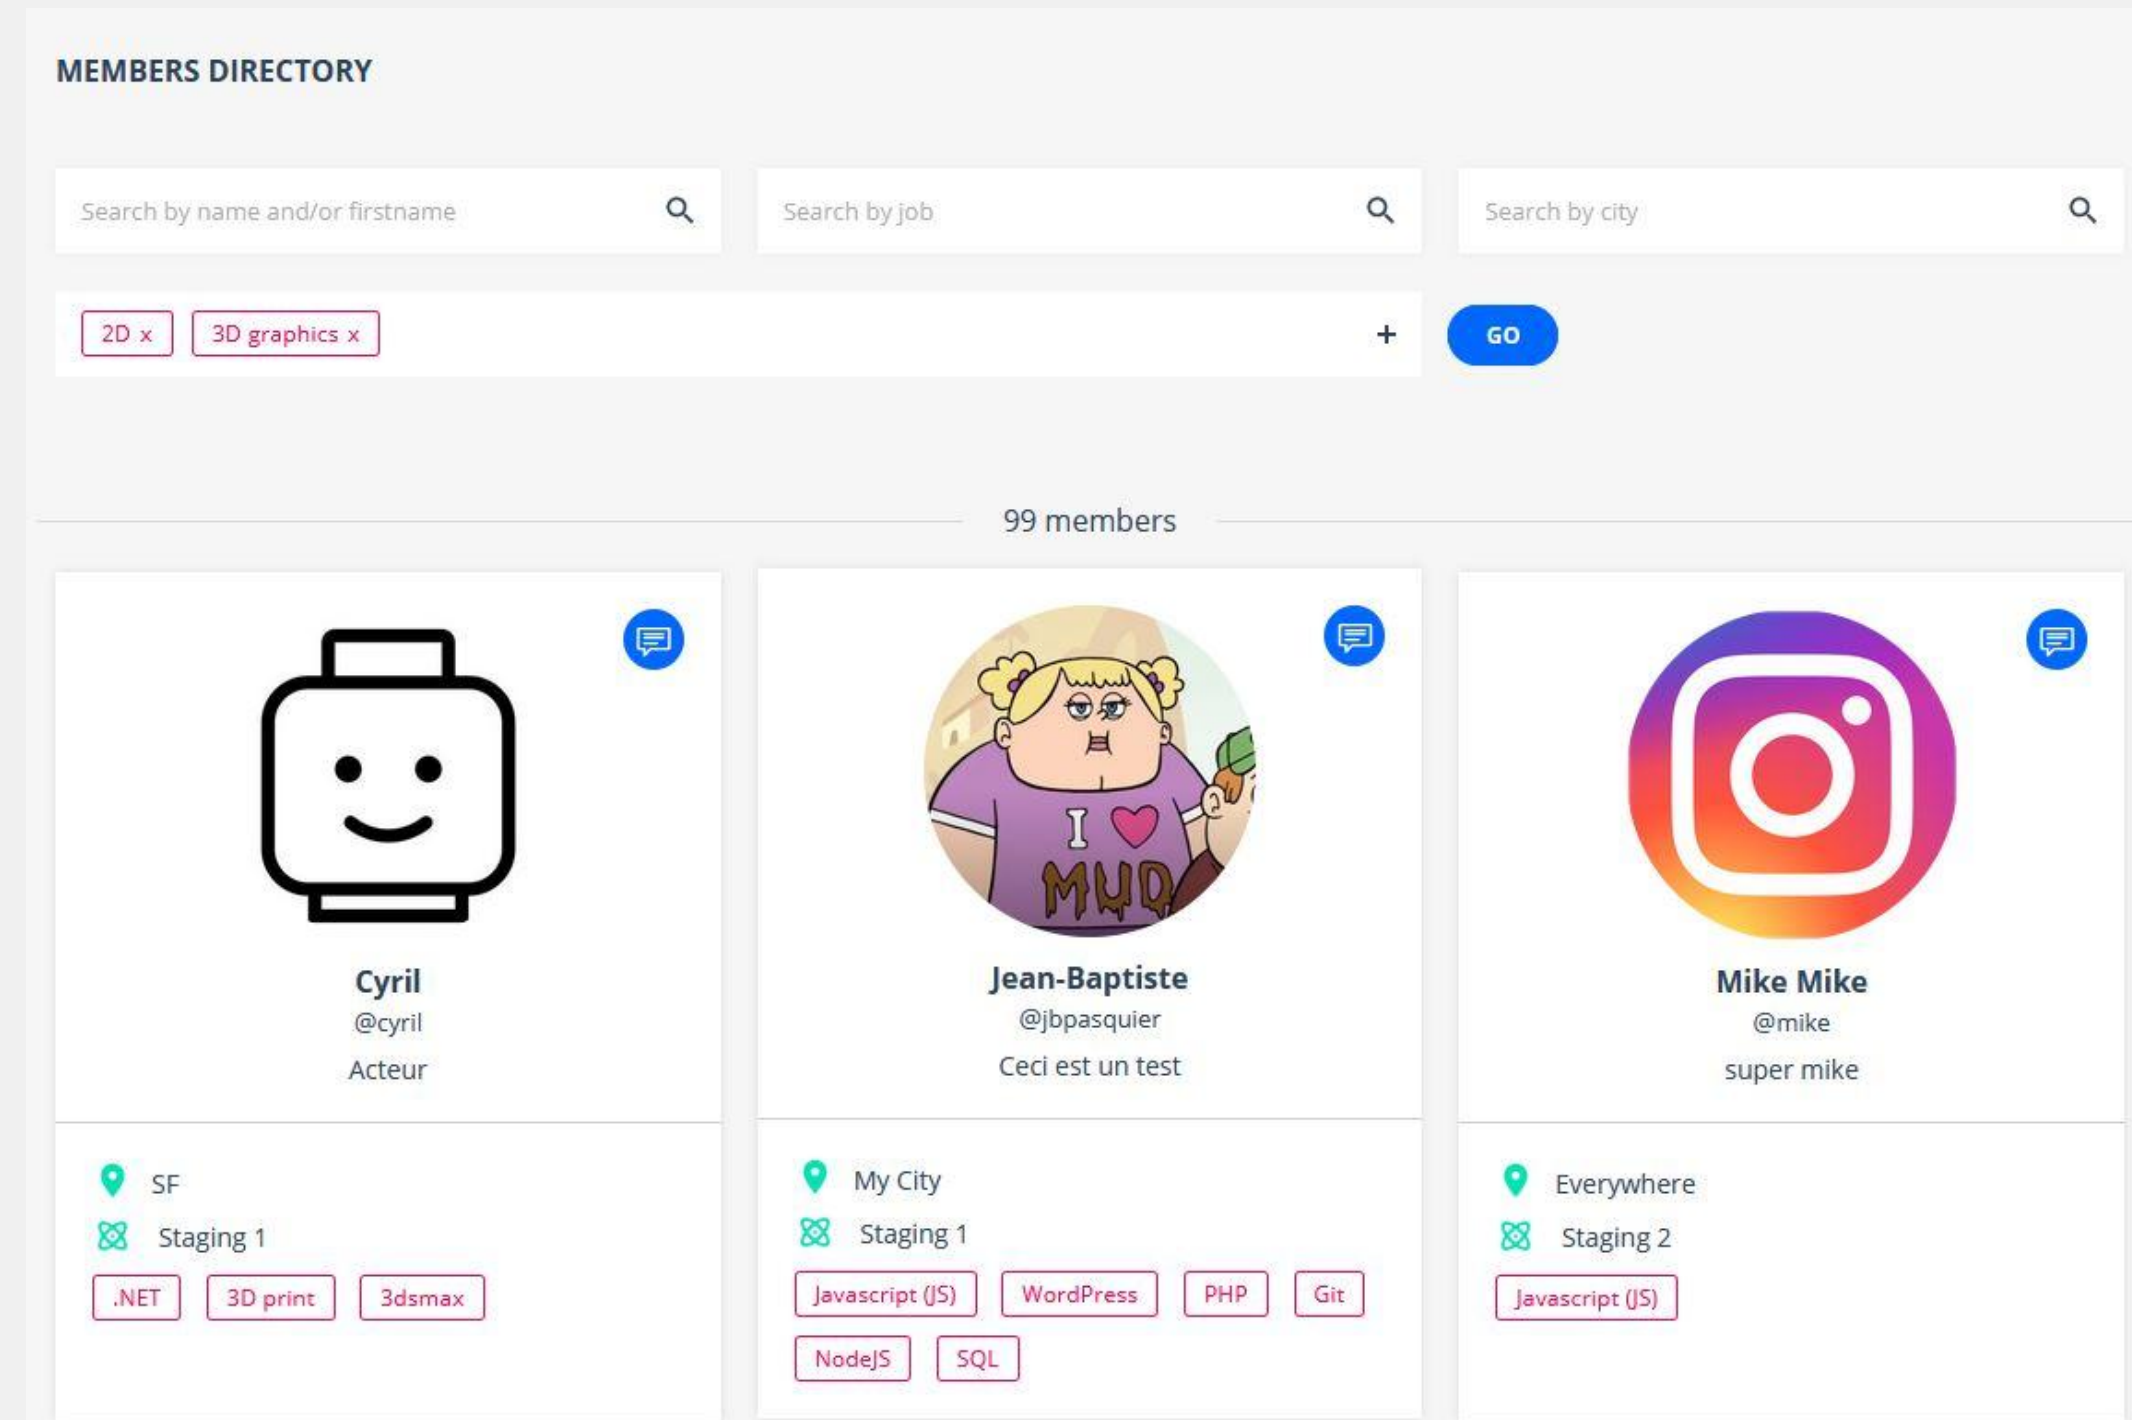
MEMBERS DIRECTORY

Search by name and/or firstname

Search by job

Search by city

2D x 3D graphics x +

GO

99 members

I ♥ MUD

Cyril
@cyril
Acteur

SF
Staging 1
.NET 3D print 3dsmax

Jean-Baptiste
@jbpasquier
Ceci est un test

My City
Staging 1
Javascript (JS) WordPress PHP Git NodeJS SQL

Mike Mike
@mike
super mike

Everywhere
Staging 2
Javascript (JS)